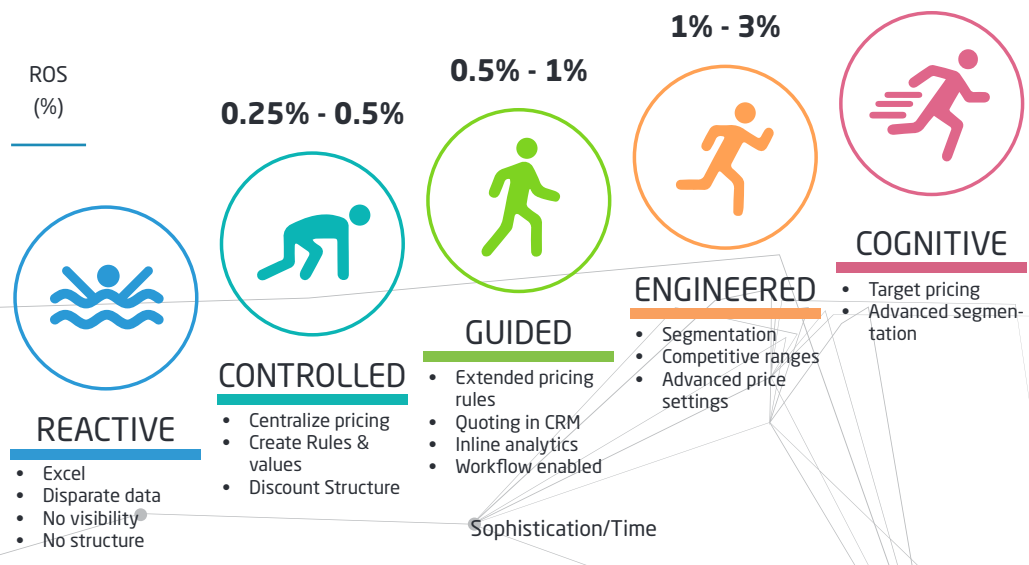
ROS
(%)

0.25% - 0.5%

0.5% - 1%

1% - 3%

REACTIVE
- Excel
- Disparate data
- No visibility
- No structure

CONTROLLED
- Centralize pricing
- Create Rules & values
- Discount Structure

GUIDED
- Extended pricing rules
- Quoting in CRM
- Inline analytics
- Workflow enabled

ENGINEERED
- Segmentation
- Competitive ranges
- Advanced price settings

COGNITIVE
- Target pricing
- Advanced segmentation

Sophistication/Time